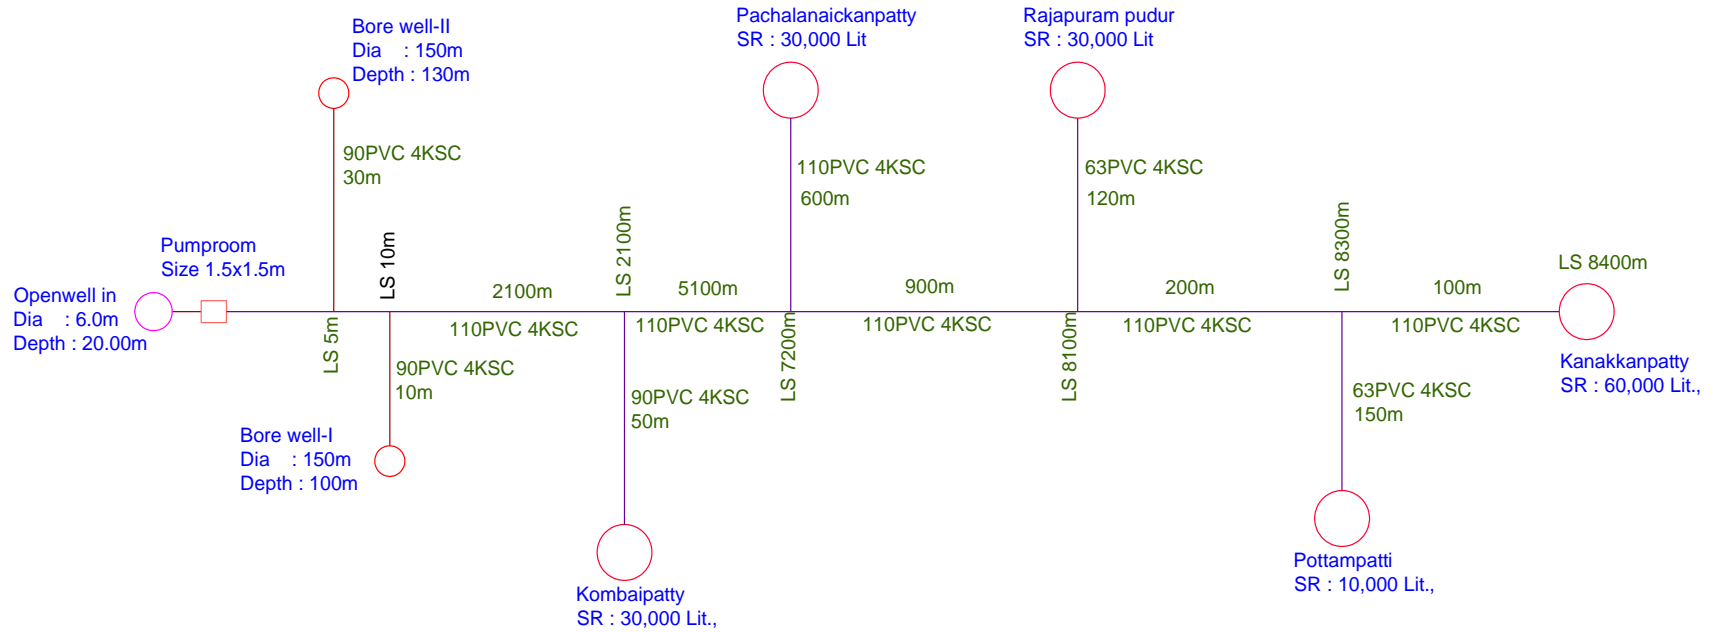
Bore well-II
Dia : 150m
Depth : 130m

Pachalanaickanpatty
SR : 30,000 Lit

Rajapuram pudur
SR : 30,000 Lit

90PVC 4KSC
30m

110PVC 4KSC
600m

63PVC 4KSC
120m

Pumproom
Size 1.5x1.5m

LS 10m

LS 2100m

LS 8300m

LS 8400m

Openwell in
Dia : 6.0m
Depth : 20.00m

2100m

5100m

900m

200m

100m

110PVC 4KSC

110PVC 4KSC

110PVC 4KSC

110PVC 4KSC

110PVC 4KSC

LS 5m

LS 7200m

LS 8100m

Kanakkanpatty
SR : 60,000 Lit.,

90PVC 4KSC
10m

90PVC 4KSC
50m

63PVC 4KSC
150m

Bore well-I
Dia : 150m
Depth : 100m

Kombaipatty
SR : 30,000 Lit.,

Pottampatti
SR : 10,000 Lit.,